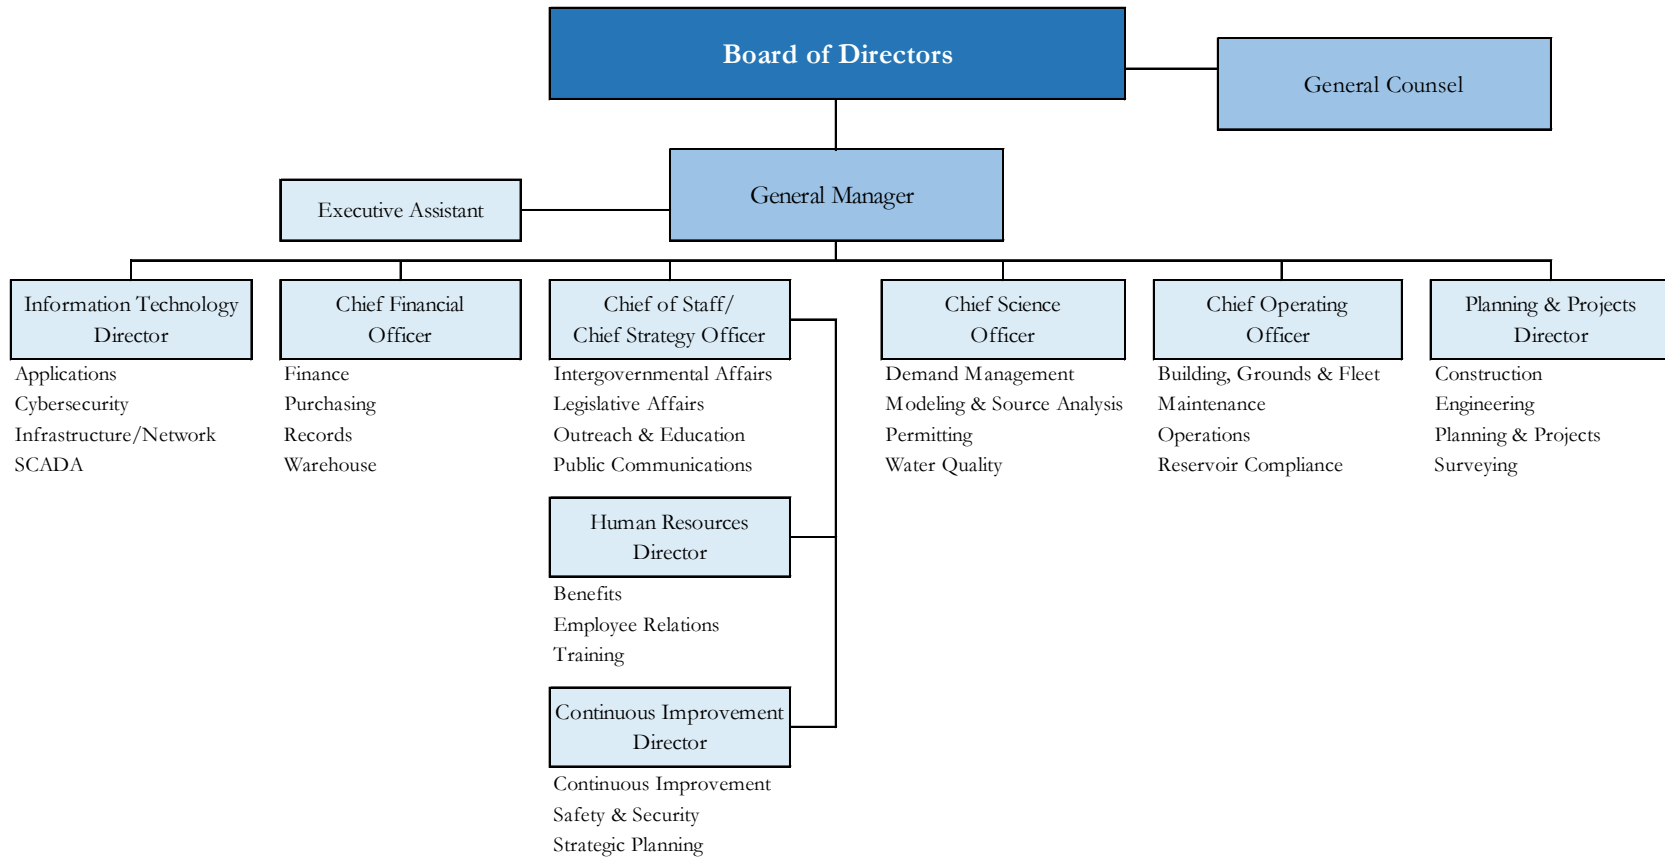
Board of Directors

General Counsel

Executive Assistant

General Manager

Information Technology Director

Applications
Cybersecurity
Infrastructure/Network
SCADA

Chief Financial Officer

Finance
Purchasing
Records
Warehouse

Chief of Staff/ Chief Strategy Officer

Intergovernmental Affairs
Legislative Affairs
Outreach & Education
Public Communications

Human Resources Director

Benefits
Employee Relations
Training

Continuous Improvement Director

Continuous Improvement
Safety & Security
Strategic Planning

Chief Science Officer

Demand Management
Modeling & Source Analysis
Permitting
Water Quality

Chief Operating Officer

Building, Grounds & Fleet
Maintenance
Operations
Reservoir Compliance

Planning & Projects Director

Construction
Engineering
Planning & Projects
Surveying